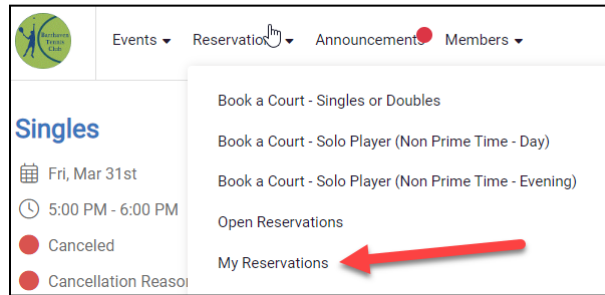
Bayhaven Tennis Club

Events Reservations Announcements Members

Singles

Fri, Mar 31st

5:00 PM - 6:00 PM

Canceled

Cancellation Reaso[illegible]

Book a Court - Singles or Doubles

Book a Court - Solo Player (Non Prime Time - Day)

Book a Court - Solo Player (Non Prime Time - Evening)

Open Reservations

My Reservations